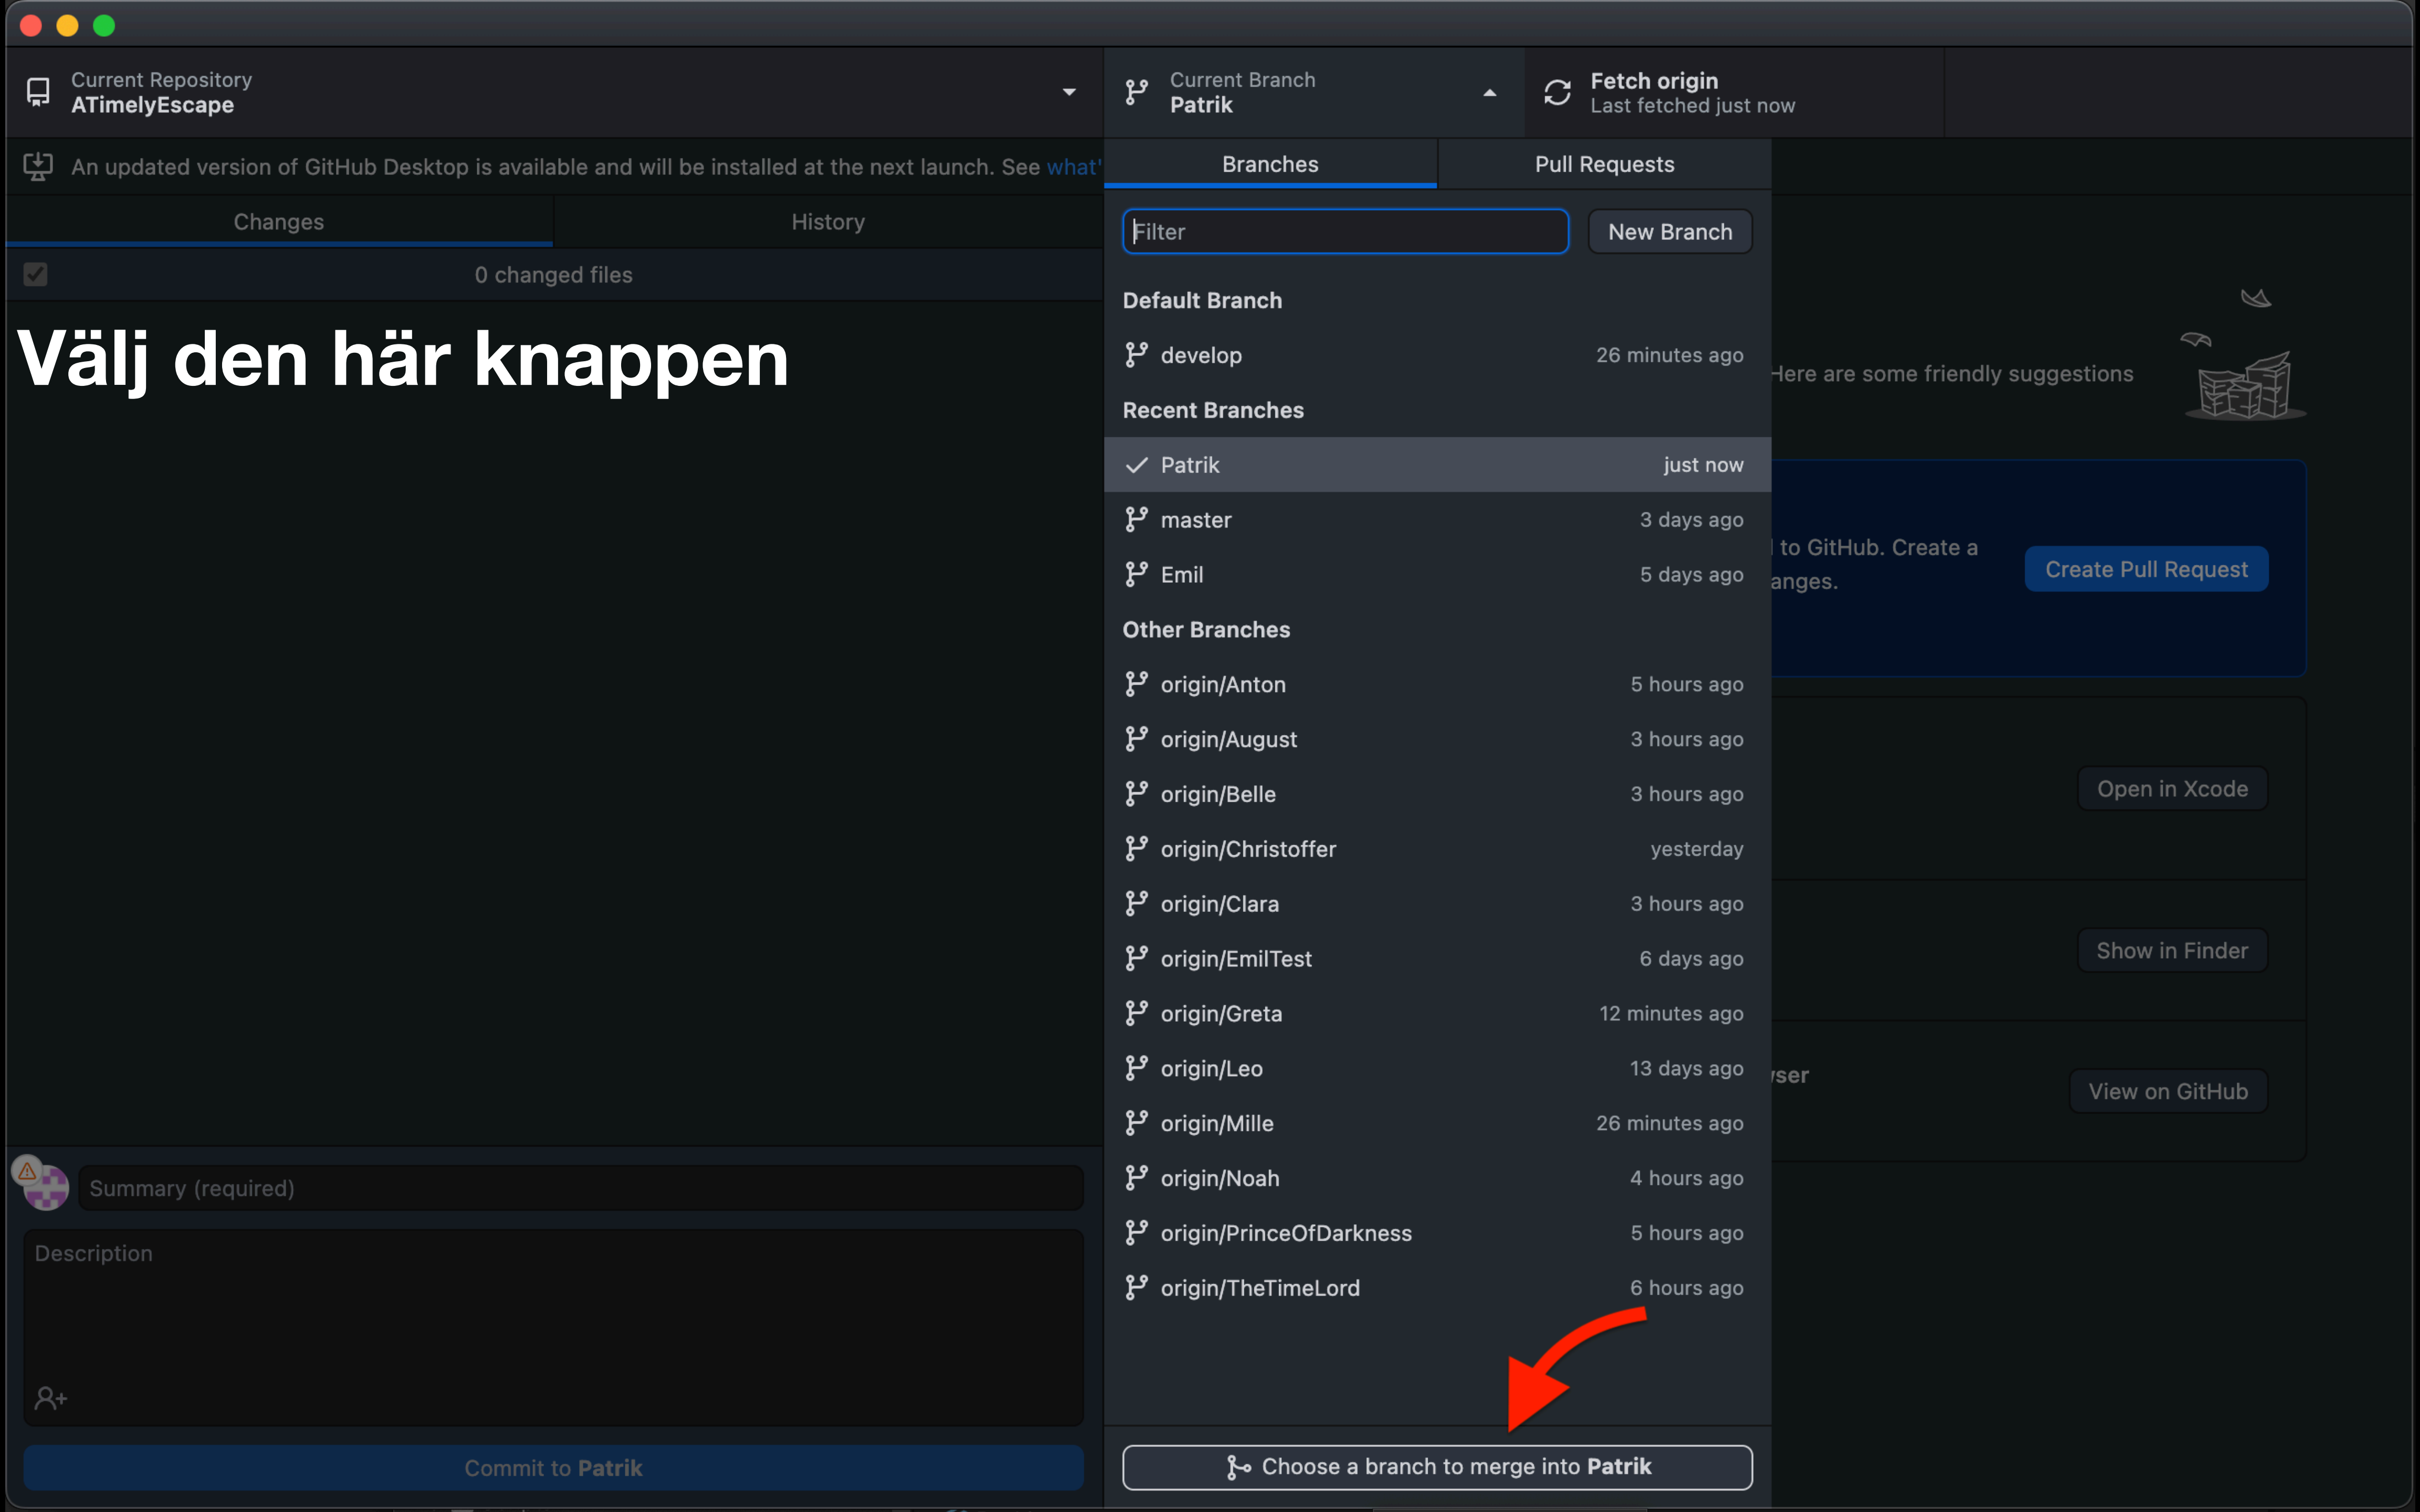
Current Repository
ATimelyEscape

Current Branch
Patrik

Fetch origin
Last fetched just now

An updated version of GitHub Desktop is available and will be installed at the next launch. See what'

Changes | History

0 changed files

Välj den här knappen

Branches | Pull Requests

Filter
New Branch

Default Branch
develop 26 minutes ago

Recent Branches
Patrik just now
master 3 days ago
Emil 5 days ago

Other Branches
origin/Anton 5 hours ago
origin/August 3 hours ago
origin/Belle 3 hours ago
origin/Christoffer yesterday
origin/Clara 3 hours ago
origin/EmilTest 6 days ago
origin/Greta 12 minutes ago
origin/Leo 13 days ago
origin/Mille 26 minutes ago
origin/Noah 4 hours ago
origin/PrinceOfDarkness 5 hours ago
origin/TheTimeLord 6 hours ago

Choose a branch to merge into Patrik

Here are some friendly suggestions

to GitHub. Create a
anges.
Create Pull Request

Open in Xcode

Show in Finder

ser
View on GitHub

Summary (required)
Description

Commit to Patrik